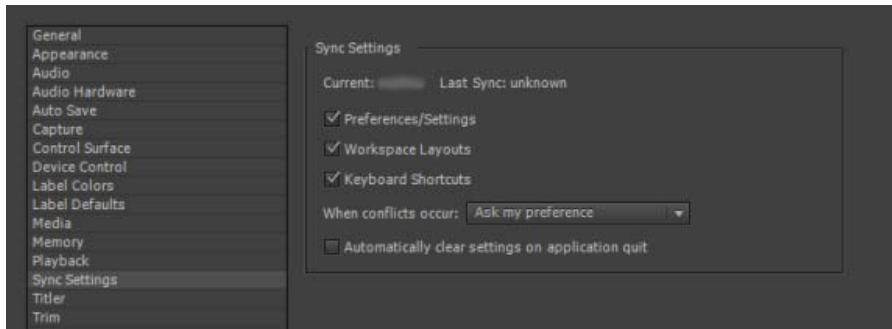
General
Appearance
Audio
Audio Hardware
Auto Save
Capture
Control Surface
Device Control
Label Colors
Label Defaults
Media
Memory
Playback
Sync Settings
Titler
Trim

Sync Settings

Current: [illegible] Last Sync: unknown

Preferences/Settings

Workspace Layouts

Keyboard Shortcuts

When conflicts occur: Ask my preference

Automatically clear settings on application quit